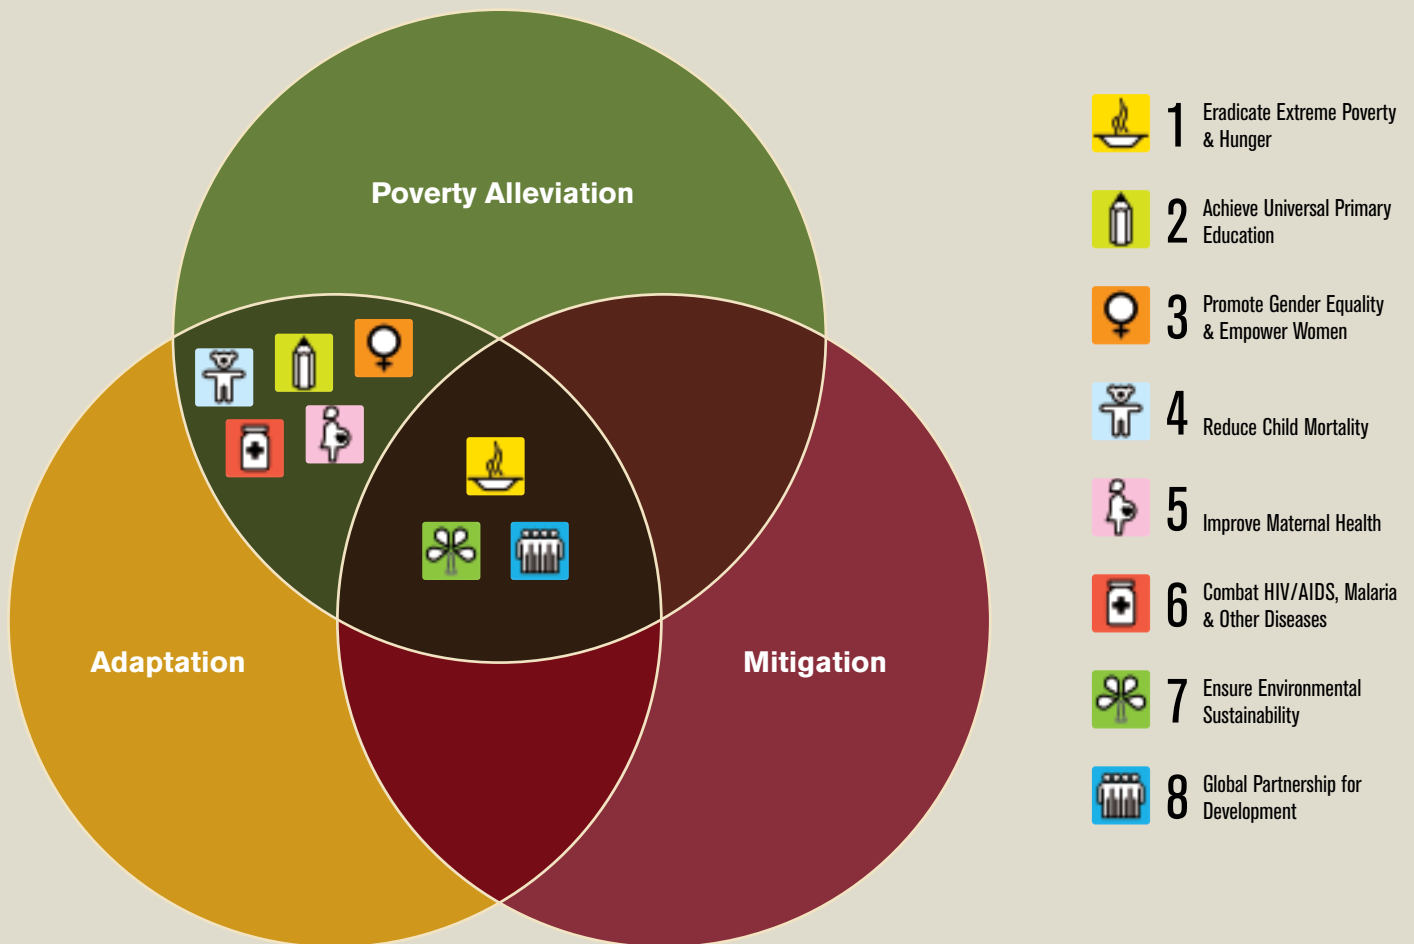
Poverty Alleviation

Adaptation

Mitigation

1 Eradicate Extreme Poverty & Hunger

2 Achieve Universal Primary Education

3 Promote Gender Equality & Empower Women

4 Reduce Child Mortality

5 Improve Maternal Health

6 Combat HIV/AIDS, Malaria & Other Diseases

7 Ensure Environmental Sustainability

8 Global Partnership for Development